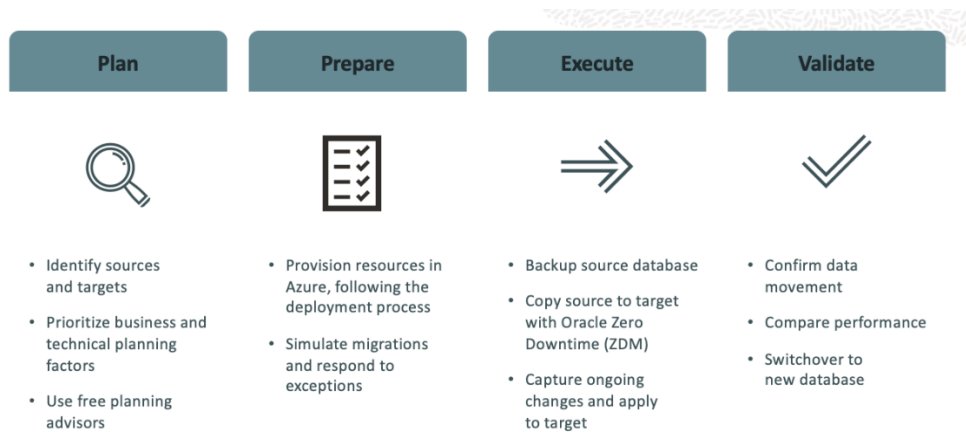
Plan

- Identify sources and targets
- Prioritize business and technical planning factors
- Use free planning advisors

Prepare

- Provision resources in Azure, following the deployment process
- Simulate migrations and respond to exceptions

Execute

- Backup source database
- Copy source to target with Oracle Zero Downtime (ZDM)
- Capture ongoing changes and apply to target

Validate

- Confirm data movement
- Compare performance
- Switchover to new database